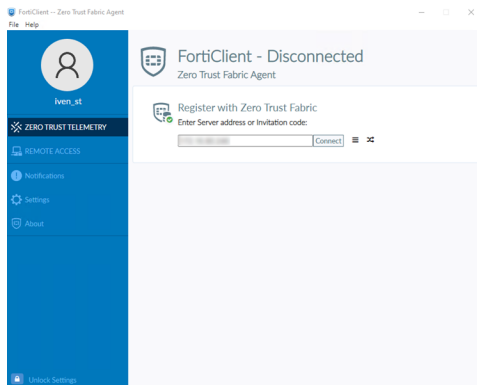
FortiClient -- Zero Trust Fabric Agent

File Help

iven_st

ZERO TRUST TELEMETRY

REMOTE ACCESS

Notifications

Settings

About

Unlock Settings

FortiClient - Disconnected

Zero Trust Fabric Agent

Register with Zero Trust Fabric

Enter Server address or Invitation code:

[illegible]

Connect